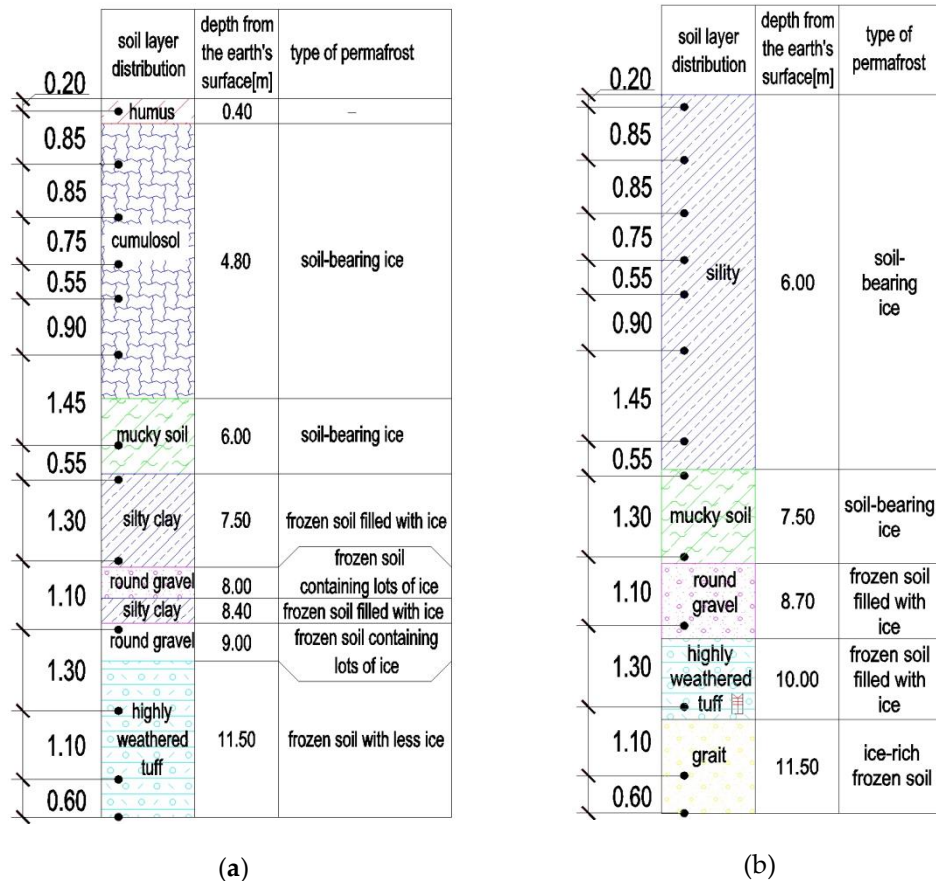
| | soil layer distribution | depth from the earth's surface[m] | type of permafrost |
|---|---|---|---|
| 0.20 | humus | 0.40 | – |
| 0.85 0.85 0.75 0.55 0.90 | cumulosol | 4.80 | soil-bearing ice |
| 1.45 | mucky soil | 6.00 | soil-bearing ice |
| 0.55 1.30 | silty clay | 7.50 | frozen soil filled with ice |
| 1.10 | round gravel | 8.00 | frozen soil containing lots of ice |
| | silty clay | 8.40 | frozen soil filled with ice |
| 1.30 | round gravel | 9.00 | frozen soil containing lots of ice |
| 1.10 0.60 | highly weathered tuff | 11.50 | frozen soil with less ice |

(a)

| | soil layer distribution | depth from the earth's surface[m] | type of permafrost |
|---|---|---|---|
| 0.20 0.85 0.85 0.75 0.55 0.90 1.45 0.55 | sility | 6.00 | soil-bearing ice |
| 1.30 | mucky soil | 7.50 | soil-bearing ice |
| 1.10 | round gravel | 8.70 | frozen soil filled with ice |
| 1.30 | highly weathered tuff | 10.00 | frozen soil filled with ice |
| 1.10 0.60 | grait | 11.50 | ice-rich frozen soil |

(b)